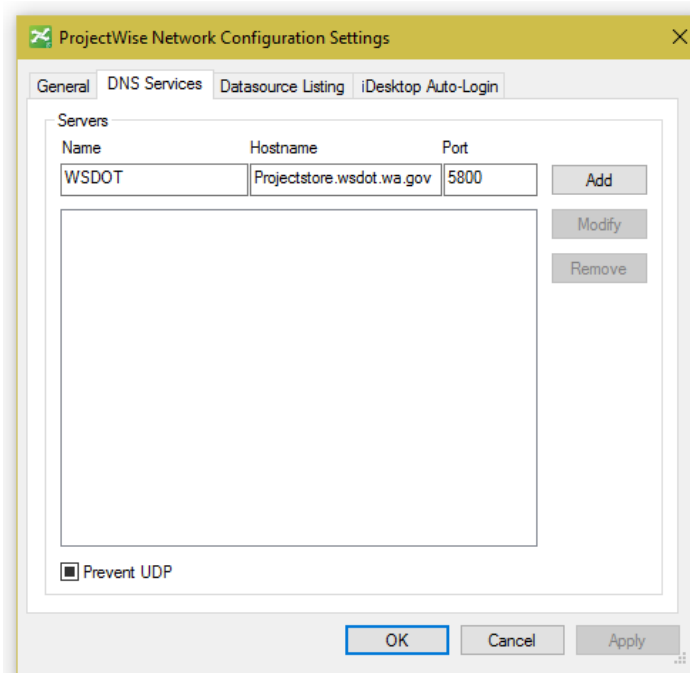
ProjectWise Network Configuration Settings

General
DNS Services
Datasource Listing
iDesktop Auto-Login

Servers
Name
Hostname
Port
WSDOT
Projectstore.wsdot.wa.gov
5800
Add
Modify
Remove

Prevent UDP

OK
Cancel
Apply